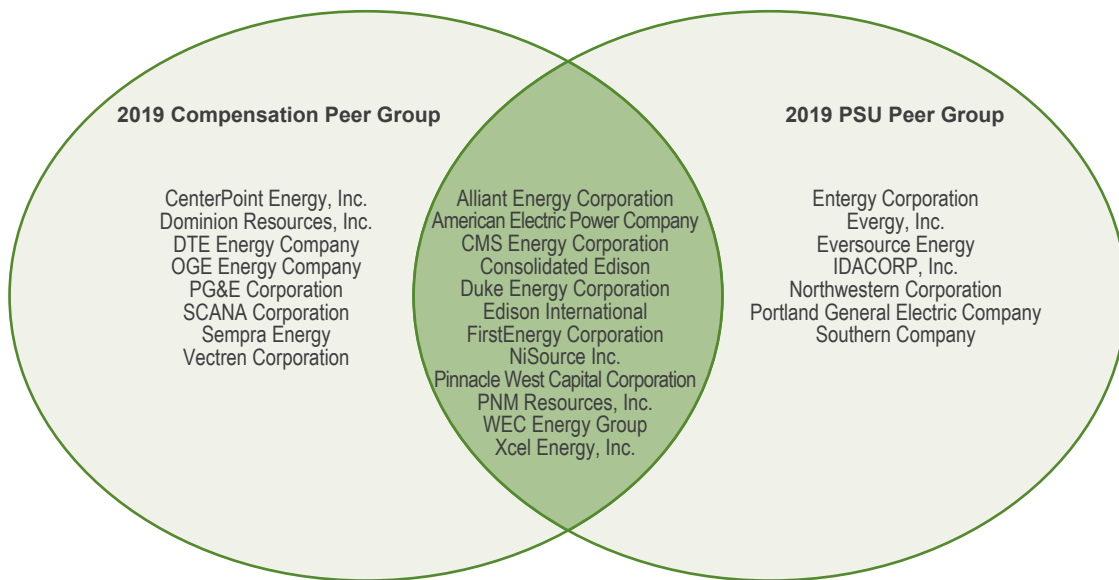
2019 Compensation Peer Group

CenterPoint Energy, Inc.
Dominion Resources, Inc.
DTE Energy Company
OGE Energy Company
PG&E Corporation
SCANA Corporation
Sempra Energy
Vectren Corporation

Alliant Energy Corporation
American Electric Power Company
CMS Energy Corporation
Consolidated Edison
Duke Energy Corporation
Edison International
FirstEnergy Corporation
NiSource Inc.
Pinnacle West Capital Corporation
PNM Resources, Inc.
WEC Energy Group
Xcel Energy, Inc.

2019 PSU Peer Group

Entergy Corporation
Evergy, Inc.
Eversource Energy
IDACORP, Inc.
Northwestern Corporation
Portland General Electric Company
Southern Company